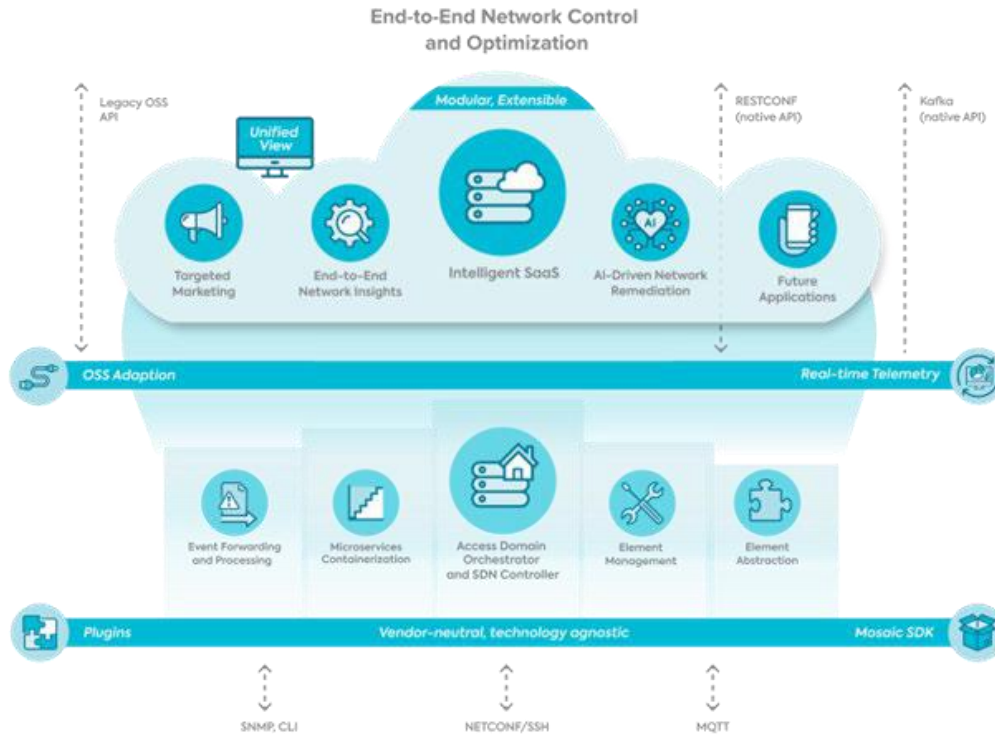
End-to-End Network Control and Optimization

Legacy OSS API

Modular, Extensible

RESTCONF (native API)

Kafka (native API)

Unified View

Targeted Marketing

End-to-End Network Insights

Intelligent SaaS

AI

AI-Driven Network Remediation

Future Applications

OSS Adaption

Real-time Telemetry

Event Forwarding and Processing

Microservices Containerization

Access Domain Orchestrator and SDN Controller

Element Management

Element Abstraction

Plugins

Vendor-neutral, technology agnostic

Mosaic SDK

SNMP, CLI

NETCONF/SSH

MQTT